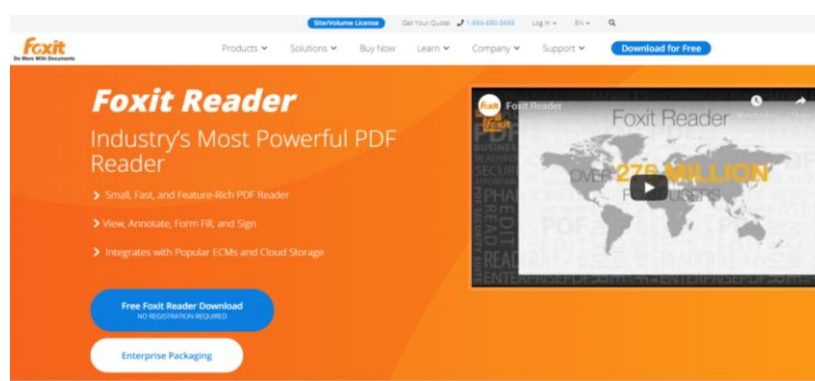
Site/Volume License Get Your Quote 1-866-680-3668 Log in EN

Foxit
Do More With Documents

Products Solutions Buy Now Learn Company Support Download for Free

Foxit Reader

Industry's Most Powerful PDF Reader

Small, Fast, and Feature-Rich PDF Reader

View, Annotate, Form Fill, and Sign

Integrates with Popular ECMs and Cloud Storage

Free Foxit Reader Download
NO REGISTRATION REQUIRED

Enterprise Packaging

Foxit Reader

Foxit Reader

OVER 275 MILLION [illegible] USERS

ENTERPRISE PDF EDIT READ SECURE